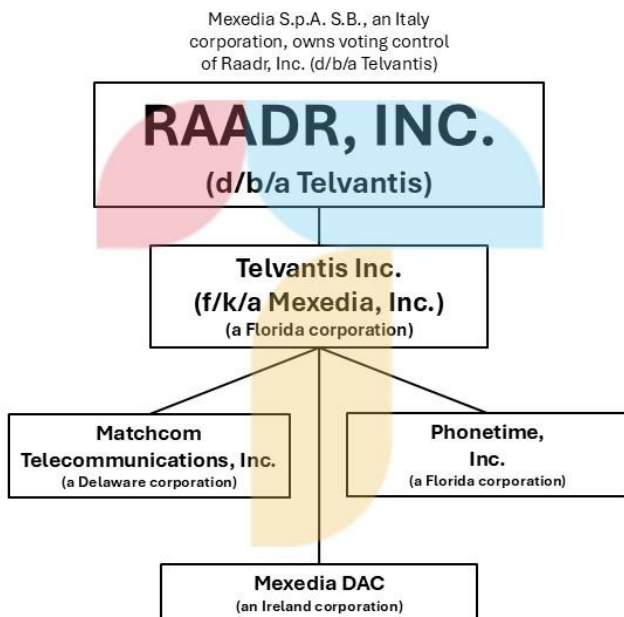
Mexedia S.p.A. S.B., an Italy corporation, owns voting control of Raadr, Inc. (d/b/a Telvantis)

RAADR, INC.
(d/b/a Telvantis)

Telvantis Inc.
(f/k/a Mexedia, Inc.)
(a Florida corporation)

Matchcom Telecommunications, Inc.
(a Delaware corporation)

Phonetime, Inc.
(a Florida corporation)

Mexedia DAC
(an Ireland corporation)